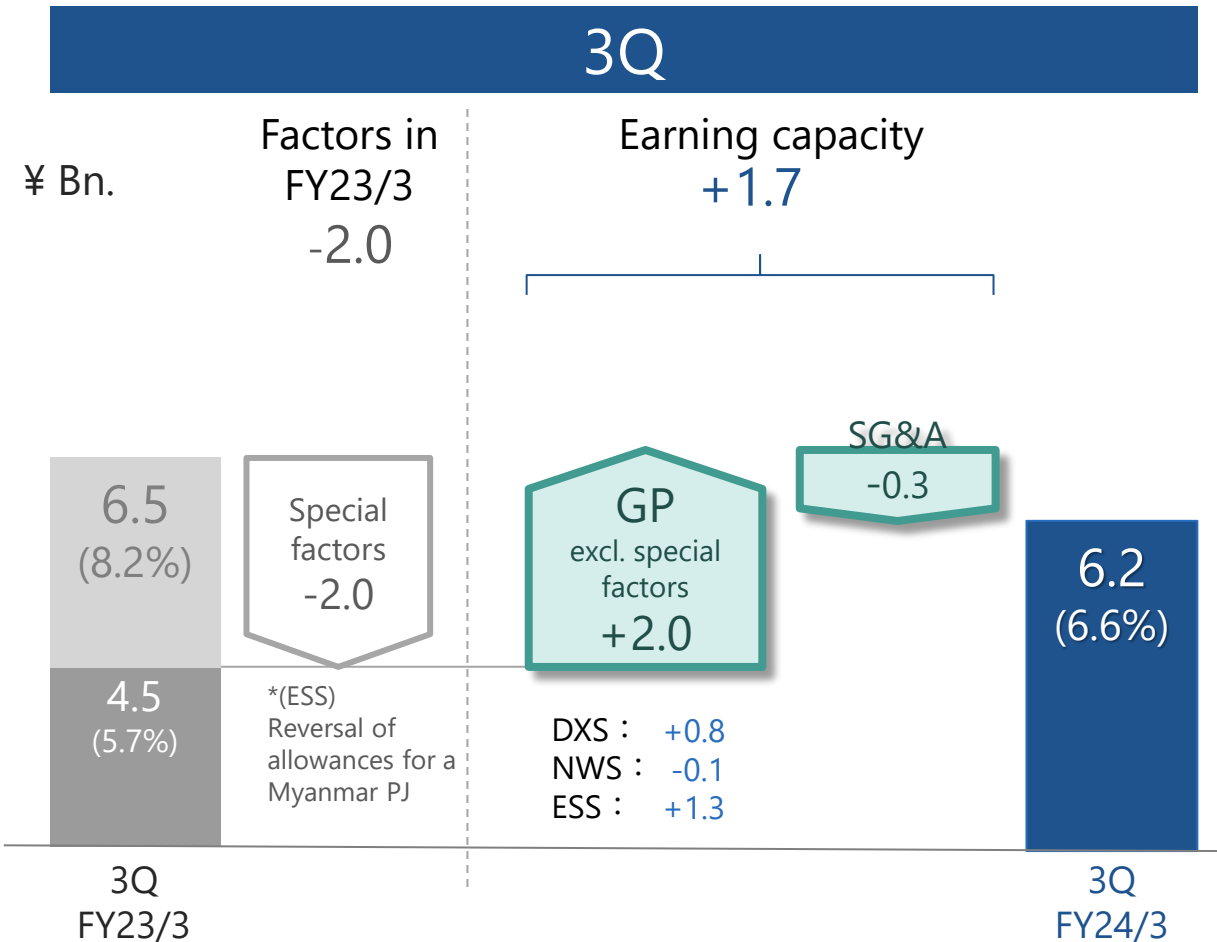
3Q

¥ Bn.

Factors in FY23/3
-2.0

Earning capacity
+1.7

6.5
(8.2%)

4.5
(5.7%)

Special factors
-2.0

*(ESS) Reversal of allowances for a Myanmar PJ

GP
excl. special factors
+2.0

SG&A
-0.3

DXS： +0.8
NWS： -0.1
ESS： +1.3

6.2
(6.6%)

3Q
FY23/3

3Q
FY24/3